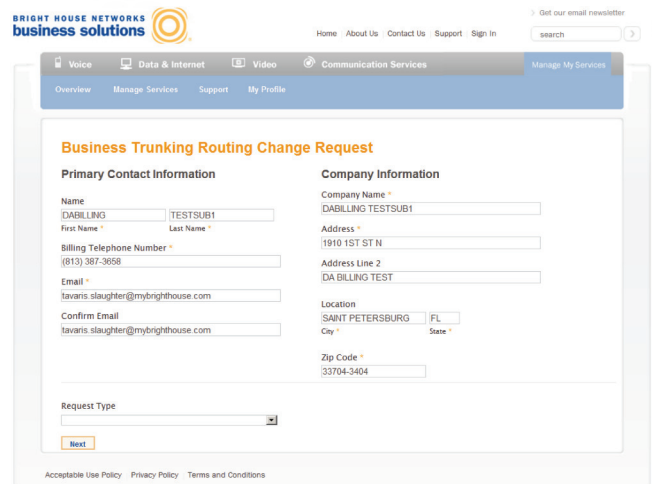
BRIGHT HOUSE NETWORKS
business solutions

Home | About Us | Contact Us | Support | Sign In

> Get our email newsletter

search

Voice | Data & Internet | Video | Communication Services | Manage My Services

Overview | Manage Services | Support | My Profile

Business Trunking Routing Change Request

Primary Contact Information

Name
DABILLING | TESTSUB1
First Name * | Last Name *

Billing Telephone Number *
(813) 387-3658

Email *
tavaris.slaughter@mybrighthouse.com

Confirm Email
tavaris.slaughter@mybrighthouse.com

Company Information

Company Name *
DABILLING TESTSUB1

Address *
1910 1ST ST N

Address Line 2
DA BILLING TEST

Location
SAINT PETERSBURG | FL
City * | State *

Zip Code *
33704-3404

Request Type

Next

Acceptable Use Policy | Privacy Policy | Terms and Conditions